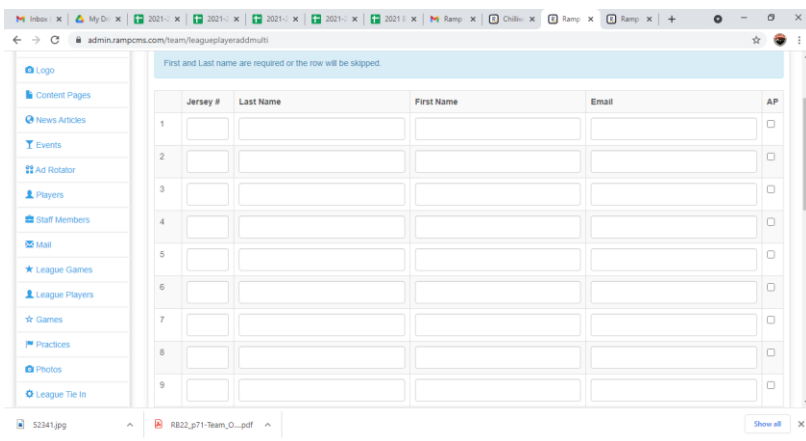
Inbox | My Dr | 2021- | 2021- | 2021- | 2021- | 2021 | Ramp | Chillic | Ramp | Ramp | +

admin.rampcms.com/team/leagueplayeraddmulti

Logo
Content Pages
News Articles
Events
Ad Rotator
Players
Staff Members
Mail
League Games
League Players
Games
Practices
Photos
League Tie In

First and Last name are required or the row will be skipped.

| | Jersey # | Last Name | First Name | Email | AP |
|---|---|---|---|---|---|
| 1 | | | | | |
| 2 | | | | | |
| 3 | | | | | |
| 4 | | | | | |
| 5 | | | | | |
| 6 | | | | | |
| 7 | | | | | |
| 8 | | | | | |
| 9 | | | | | |

52341.jpg
RB22_p71-Team_O....pdf
Show all